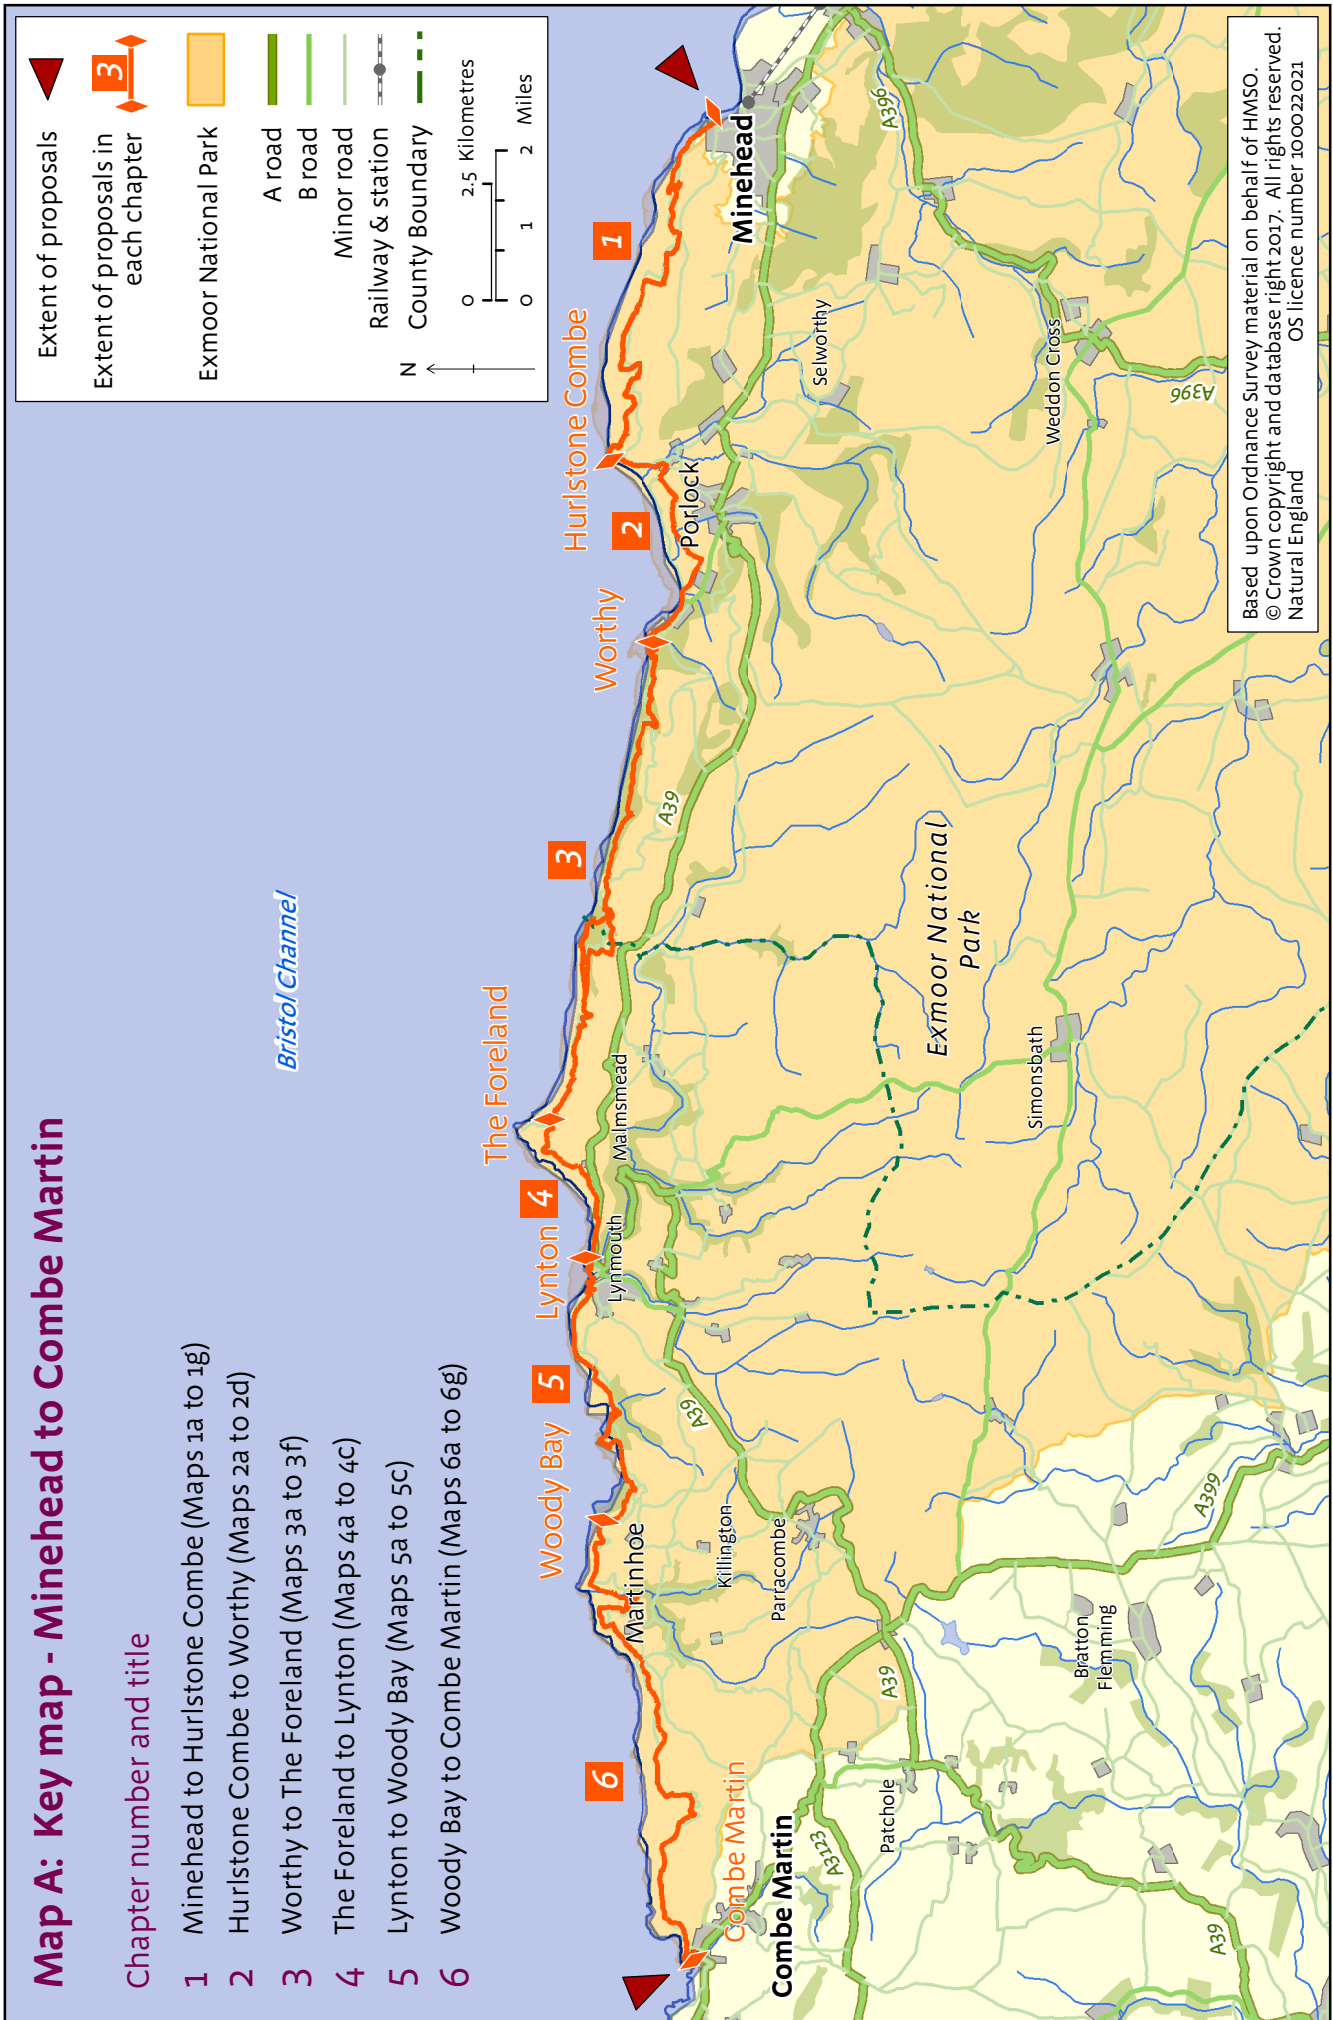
Map A: Key map - Minehead to Combe Martin

Chapter number and title

1 Minehead to Hurlstone Combe (Maps 1a to 1g)
2 Hurlstone Combe to Worthy (Maps 2a to 2d)
3 Worthy to The Foreland (Maps 3a to 3f)
4 The Foreland to Lynton (Maps 4a to 4c)
5 Lynton to Woody Bay (Maps 5a to 5c)
6 Woody Bay to Combe Martin (Maps 6a to 6g)

Extent of proposals
3 Extent of proposals in each chapter
Exmoor National Park
A road
B road
Minor road
Railway & station
County Boundary

N

0 2.5 Kilometres
0 1 2 Miles

Bristol Channel

Minehead
1
Hurlstone Combe
2
Porlock
Worthy
Selworthy
Weddon Cross
A396
A396
A39
3
The Foreland
Malmsmead
4
Lynton
Lynmouth
Exmoor National Park
Simonsbath
5
Woody Bay
A39
Martinhoe
Killington
Parracombe
A39
A399
Bratton Flemming
6
Combe Martin
Combe Martin
A3123
Patchole
A39

Based upon Ordnance Survey material on behalf of HMSO. © Crown copyright and database right 2017. All rights reserved. Natural England OS licence number 100022021